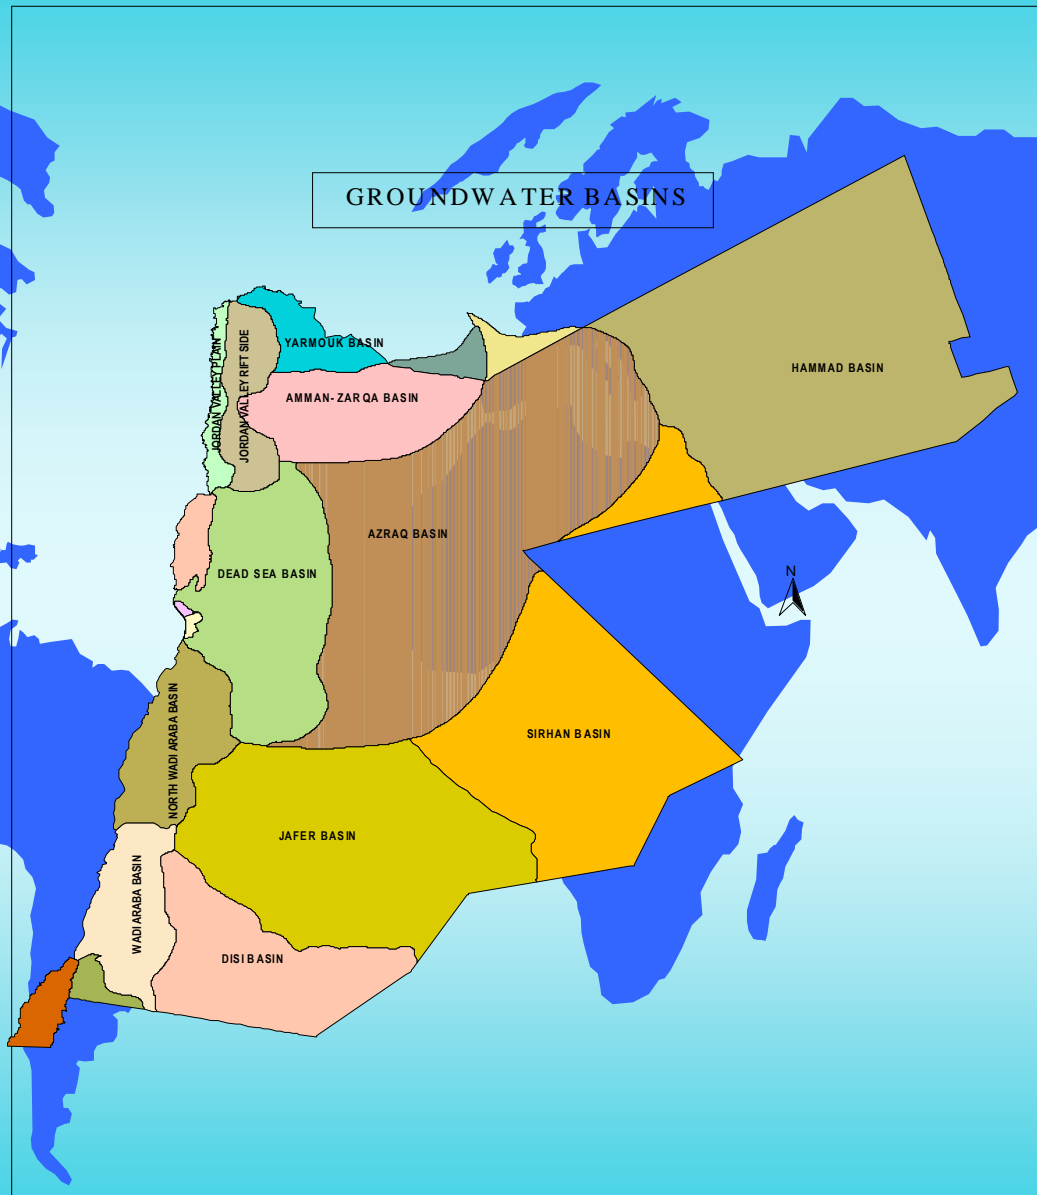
GROUNDWATER BASINS

YARMOUK BASIN

JORDAN VALLEY PLAIN

JORDAN VALLEY RIFT SIDE

AMMAN-ZARQA BASIN

HAMMAD BASIN

AZRAQ BASIN

DEAD SEA BASIN

N

SIRHAN BASIN

NORTH WADI ARABA BASIN

JAFER BASIN

WADI ARABA BASIN

DISI BASIN